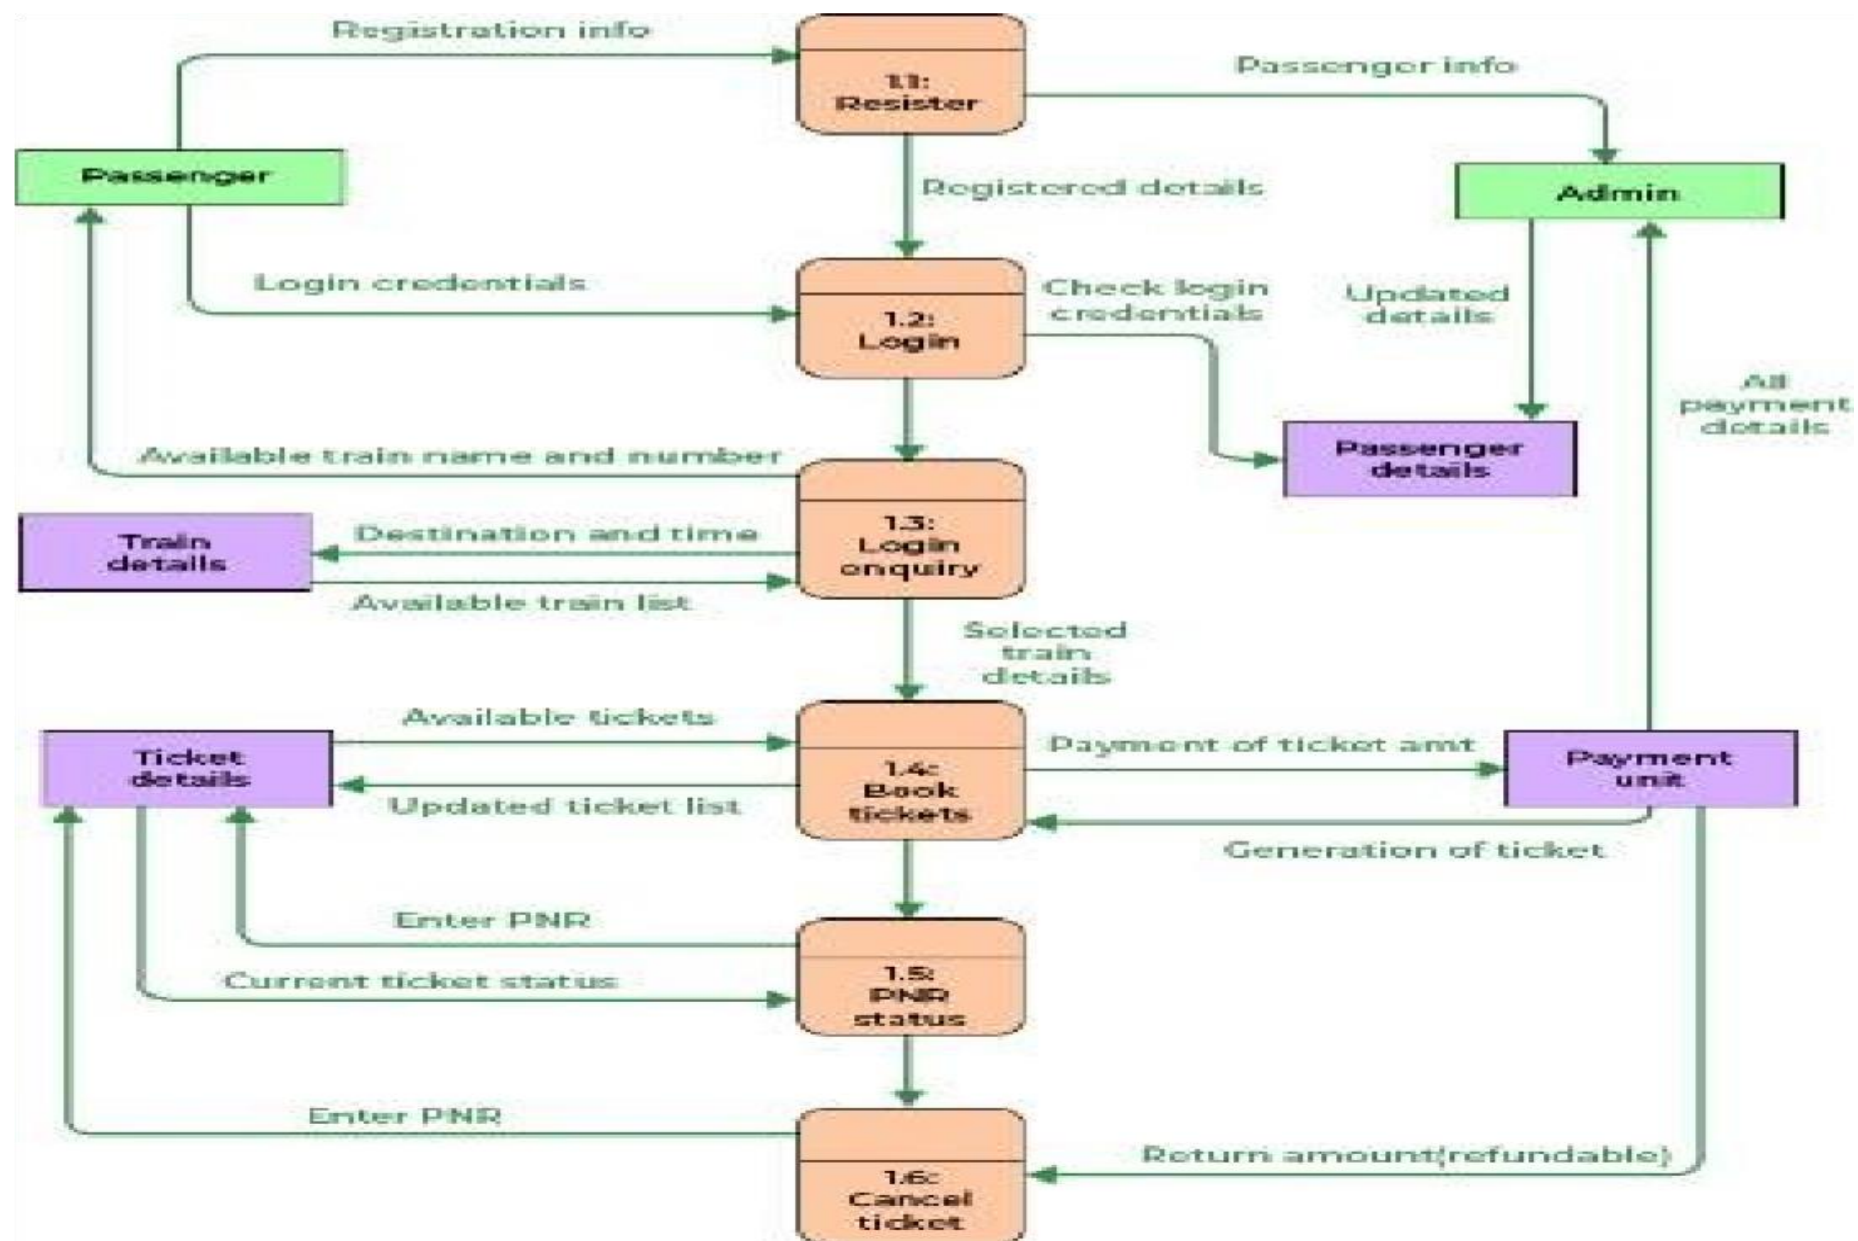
Registration info

1.1:
Resister

Passenger info

Passenger

Registered details

Admin

Login credentials

1.2:
Login

Check login
credentials

Updated
details

All
payment
details

Available train name and number

Passenger
details

Train
details

Destination and time

1.3:
Login
enquiry

Available train list

Selected
train
details

Available tickets

Ticket
details

1.4:
Book
tickets

Payment of ticket amt

Payment
unit

Updated ticket list

Generation of ticket

Enter PNR

1.5:
PNR
status

Current ticket status

Enter PNR

1.6:
Cancel
ticket

Return amount(refundable)